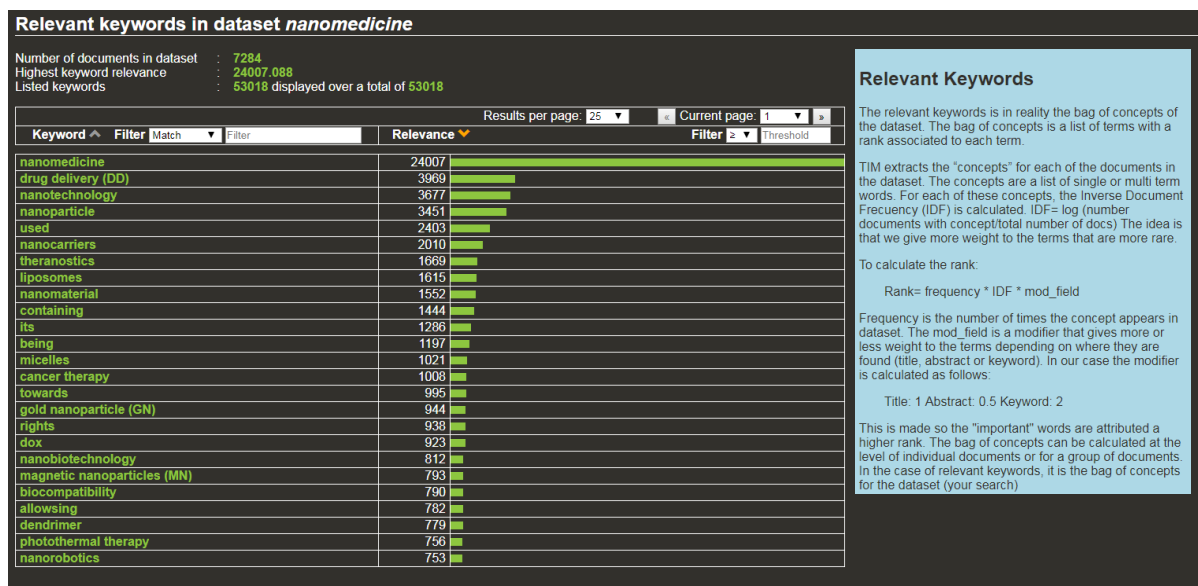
Relevant keywords in dataset *nanomedicine*

Number of documents in dataset : 7284
Highest keyword relevance : 24007.088
Listed keywords : 53018 displayed over a total of 53018

Results per page: 25 « Current page: 1 »

Keyword Filter Match Filter Relevance Filter ≥ Threshold

| Keyword | Relevance |
|---|---|
| nanomedicine | 24007 |
| drug delivery (DD) | 3969 |
| nanotechnology | 3677 |
| nanoparticle | 3451 |
| used | 2403 |
| nanocarriers | 2010 |
| theranostics | 1669 |
| liposomes | 1615 |
| nanomaterial | 1552 |
| containing | 1444 |
| its | 1286 |
| being | 1197 |
| micelles | 1021 |
| cancer therapy | 1008 |
| towards | 995 |
| gold nanoparticle (GN) | 944 |
| rights | 938 |
| dox | 923 |
| nanobiotechnology | 812 |
| magnetic nanoparticles (MN) | 793 |
| biocompatibility | 790 |
| allowing | 782 |
| dendrimer | 779 |
| photothermal therapy | 756 |
| nanorobotics | 753 |

Relevant Keywords

The relevant keywords is in reality the bag of concepts of the dataset. The bag of concepts is a list of terms with a rank associated to each term.

TIM extracts the "concepts" for each of the documents in the dataset. The concepts are a list of single or multi term words. For each of these concepts, the Inverse Document Frecuency (IDF) is calculated. IDF= log (number documents with concept/total number of docs) The idea is that we give more weight to the terms that are more rare.

To calculate the rank:

Rank= frequency * IDF * mod_field

Frequency is the number of times the concept appears in dataset. The mod_field is a modifier that gives more or less weight to the terms depending on where they are found (title, abstract or keyword). In our case the modifier is calculated as follows:

Title: 1 Abstract: 0.5 Keyword: 2

This is made so the "important" words are attributed a higher rank. The bag of concepts can be calculated at the level of individual documents or for a group of documents. In the case of relevant keywords, it is the bag of concepts for the dataset (your search)